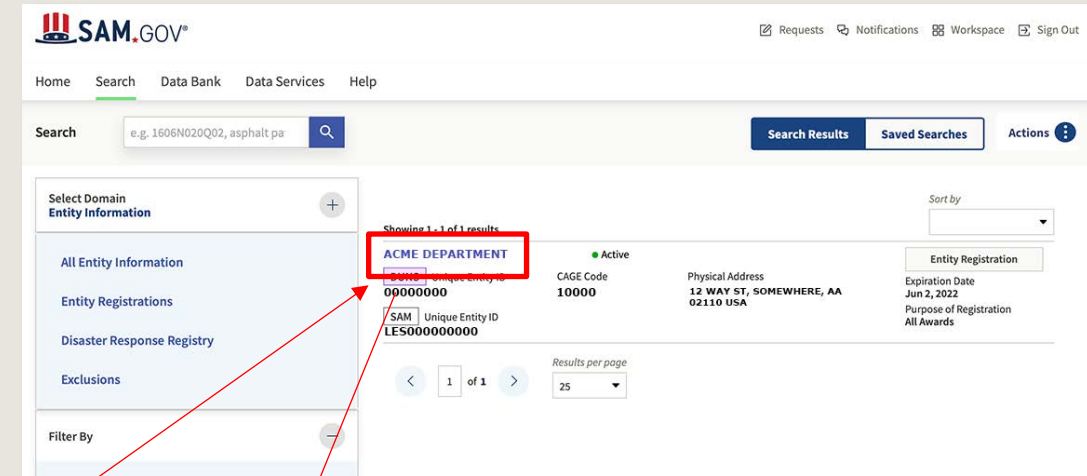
SAM.GOV®

Requests Notifications Workspace Sign Out

Home Search Data Bank Data Services Help

Search e.g. 1606N020Q02, asphalt pa

Search Results Saved Searches Actions

Select Domain
Entity Information

All Entity Information

Entity Registrations

Disaster Response Registry

Exclusions

Filter By

Sort by

Showing 1 - 1 of 1 results

ACME DEPARTMENT

Active

DUNS Unique Entity ID
00000000

CAGE Code
10000

Physical Address
12 WAY ST, SOMEWHERE, AA 02110 USA

Entity Registration

Expiration Date
Jun 2, 2022

Purpose of Registration
All Awards

SAM Unique Entity ID
LES000000000

1 of 1

Results per page
25